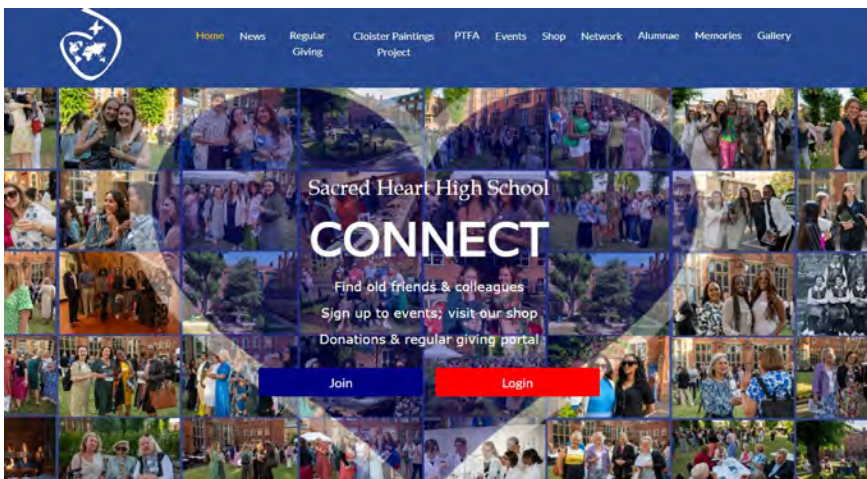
Home News Regular Giving Cloister Paintings Project PTFA Events Shop Network Alumnae Memories Gallery

Sacred Heart High School

CONNECT

Find old friends & colleagues

Sign up to events; visit our shop

Donations & regular giving portal

Join

Login